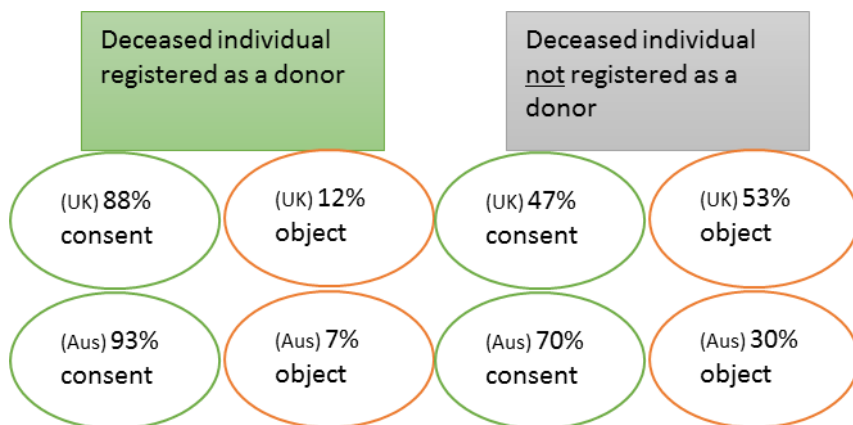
Deceased individual registered as a donor

Deceased individual not registered as a donor

(UK) 88% consent

(UK) 12% object

(UK) 47% consent

(UK) 53% object

(Aus) 93% consent

(Aus) 7% object

(Aus) 70% consent

(Aus) 30% object